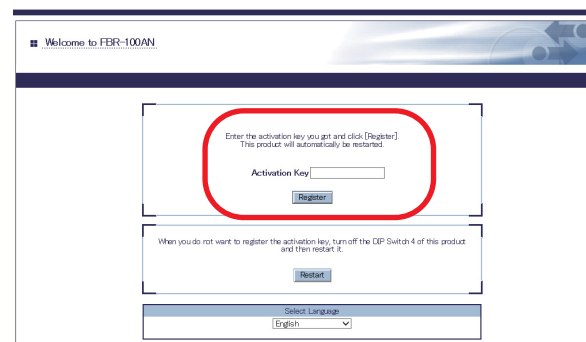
Welcome to FBR-100AN

Enter the activation key you got and click [Register]. This product will automatically be restarted.

Activation Key

Register

When you do rot want to register the activation key, turn off the DIP Switch 4 of this product and then restart it.

Restart

Select Language

English